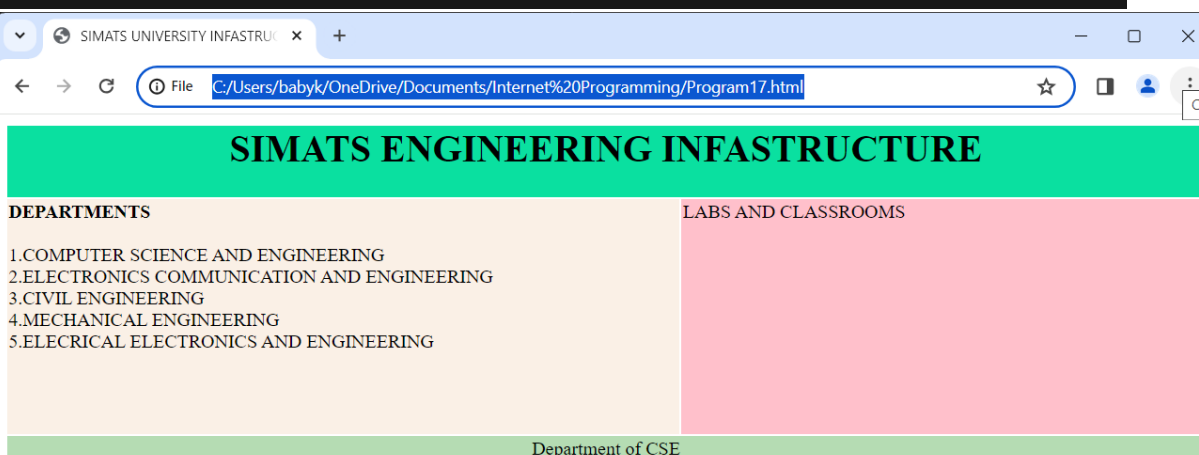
SIMATS UNIVERSITY INFASTRUC

File C:/Users/babyk/OneDrive/Documents/Internet%20Programming/Program17.html

SIMATS ENGINEERING INFASTRUCTURE

DEPARTMENTS

1.COMPUTER SCIENCE AND ENGINEERING
2.ELECTRONICS COMMUNICATION AND ENGINEERING
3.CIVIL ENGINEERING
4.MECHANICAL ENGINEERING
5.ELECRICAL ELECTRONICS AND ENGINEERING

LABS AND CLASSROOMS

Department of CSE